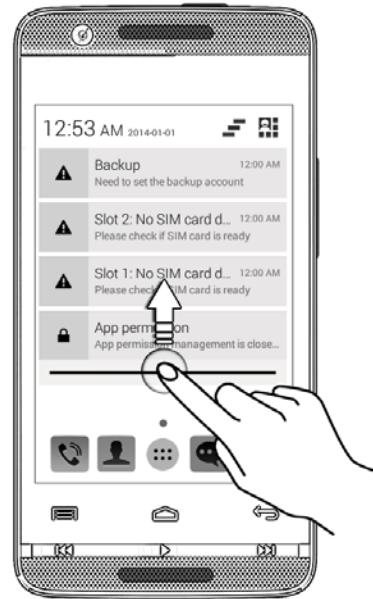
12:53 AM 2014-01-01

Backup 12:00 AM
Need to set the backup account

Slot 2: No SIM card d... 12:00 AM
Please check if SIM card is ready

Slot 1: No SIM card d... 12:00 AM
Please check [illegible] card is ready

App perm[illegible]on
App permiss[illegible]management is close...